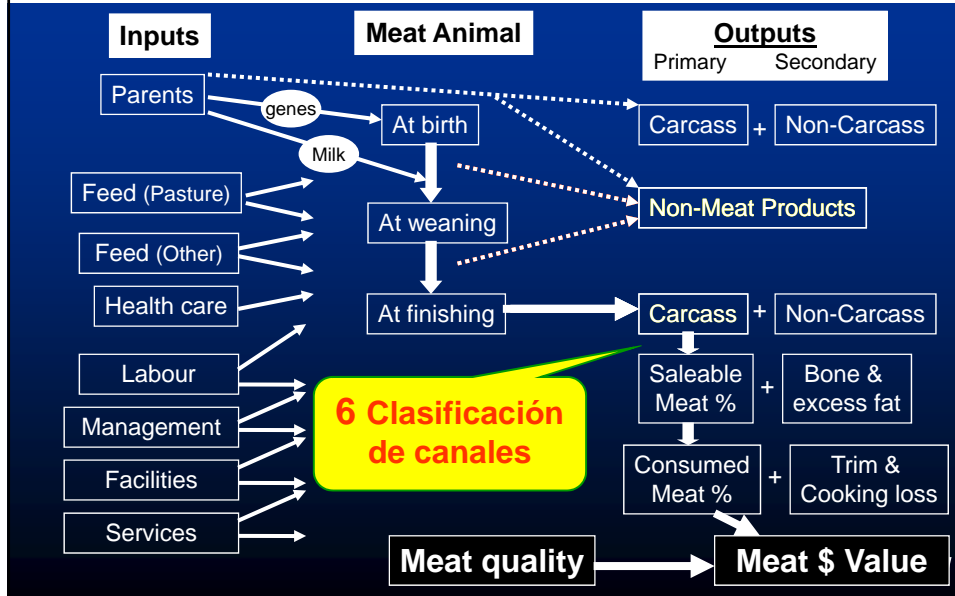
Inputs

Meat Animal

Outputs
Primary Secondary

Parents

genes

Milk

At birth

Carcass + Non-Carcass

Feed (Pasture)

Feed (Other)

Health care

At weaning

Non-Meat Products

At finishing

Carcass + Non-Carcass

Labour

Management

Facilities

Services

6 Clasificación de canales

Saleable Meat % + Bone & excess fat

Consumed Meat % + Trim & Cooking loss

Meat quality

Meat $ Value